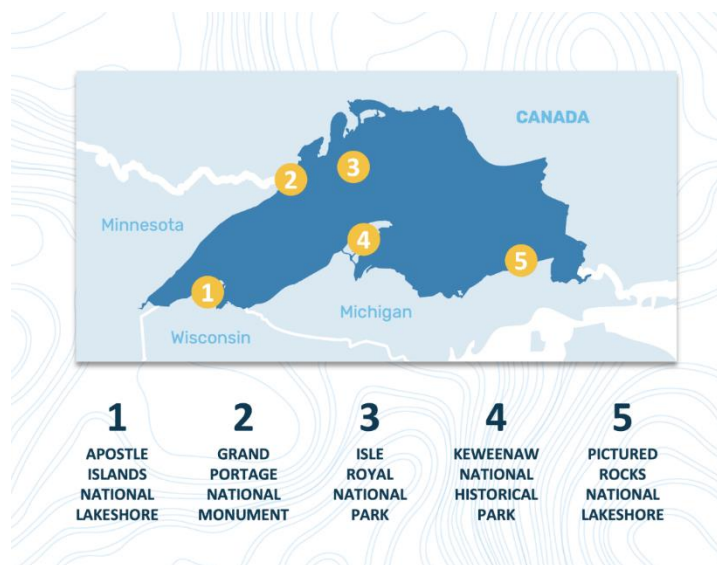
CANADA

Minnesota

Michigan

Wisconsin

2

3

4

1

5

1
APOSTLE ISLANDS NATIONAL LAKESHORE

2
GRAND PORTAGE NATIONAL MONUMENT

3
ISLE ROYAL NATIONAL PARK

4
KEWEENAW NATIONAL HISTORICAL PARK

5
PICTURED ROCKS NATIONAL LAKESHORE